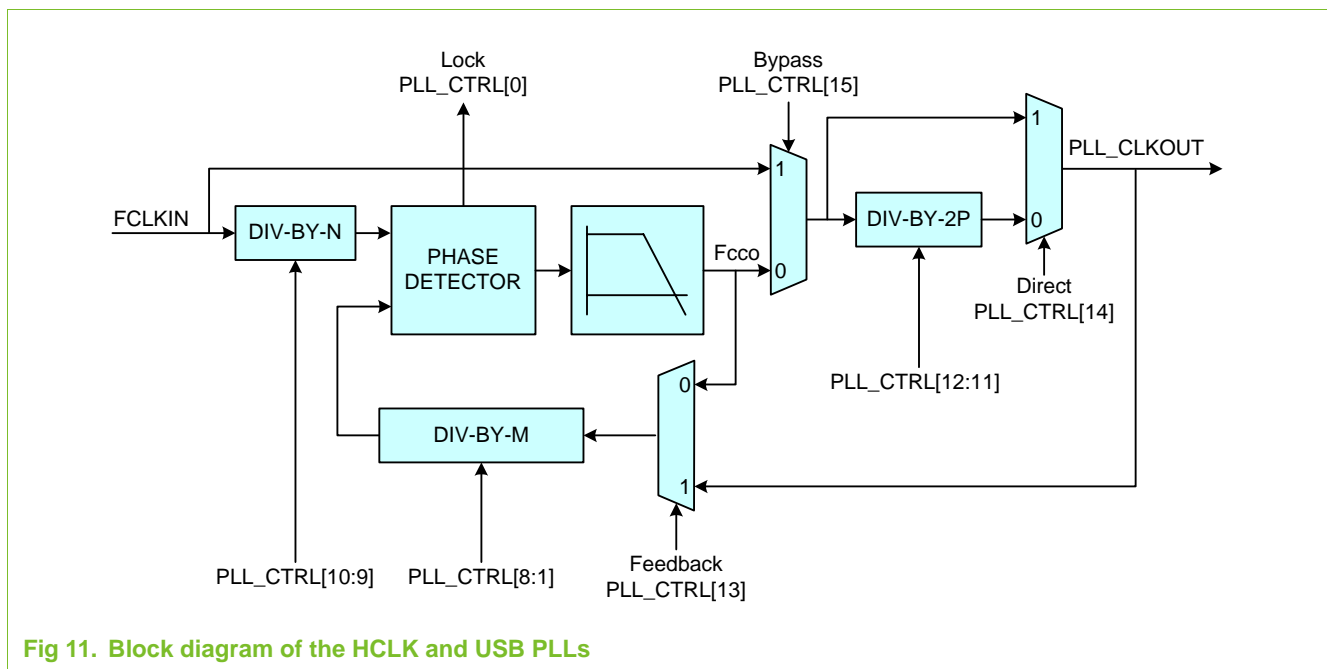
Lock
PLL_CTRL[0]

Bypass
PLL_CTRL[15]

1

PLL_CLKOUT

1

FCLKIN

DIV-BY-N

PHASE DETECTOR

Fcco

0

DIV-BY-2P

0

Direct
PLL_CTRL[14]

0

PLL_CTRL[12:11]

DIV-BY-M

1

PLL_CTRL[10:9]

PLL_CTRL[8:1]

Feedback
PLL_CTRL[13]

Fig 11. Block diagram of the HCLK and USB PLLs